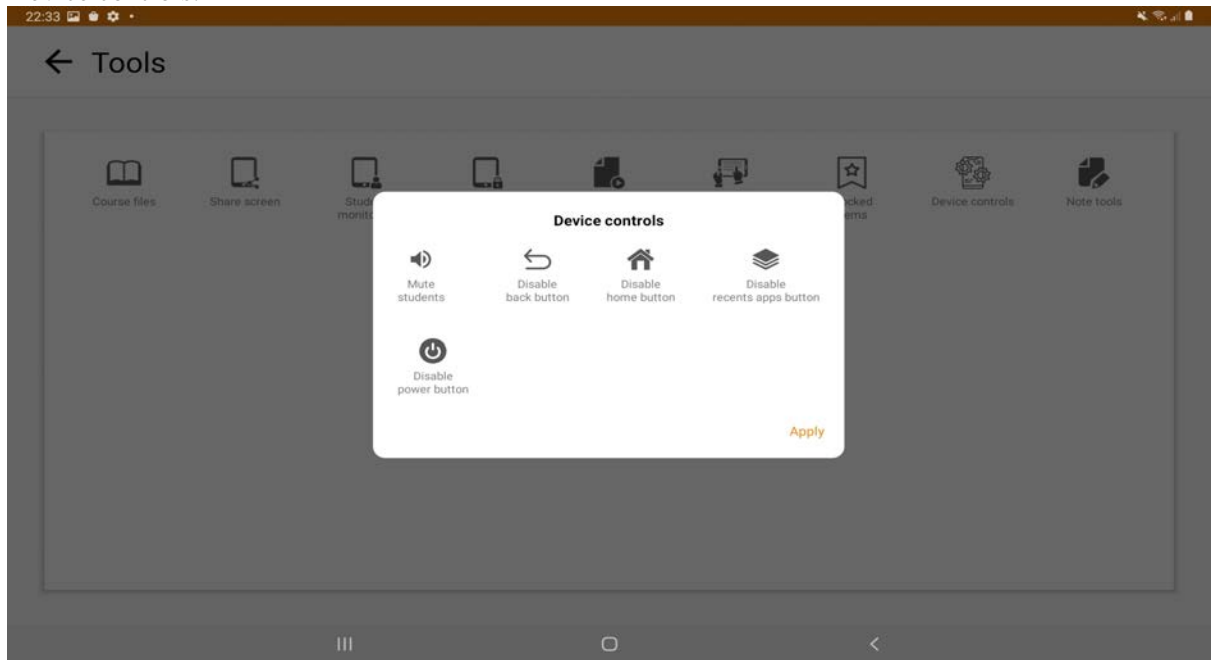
22:33

← Tools

Course files

Share screen

Stud monit

cked ems

Device controls

Note tools

Device controls

Mute students

Disable back button

Disable home button

Disable recents apps button

Disable power button

Apply